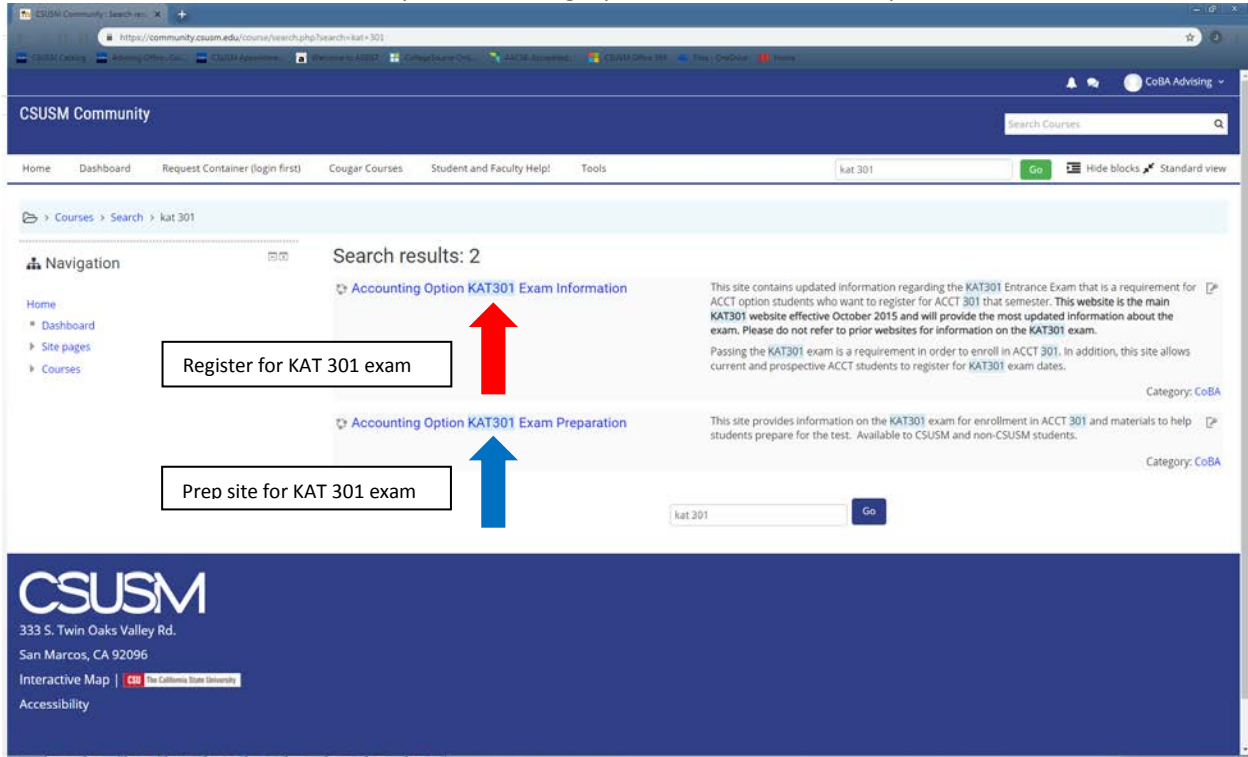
CSUSM Community: Search resu ×

https://community.csusm.edu/course/search.php?search=kat+301

CoBA Advising

CSUSM Community

Search Courses

Home Dashboard Request Container (login first) Cougar Courses Student and Faculty Help! Tools

kat 301 Go Hide blocks Standard view

> Courses > Search > kat 301

Navigation

Home
Dashboard
Site pages
Courses

Search results: 2

Accounting Option KAT301 Exam Information

This site contains updated information regarding the KAT301 Entrance Exam that is a requirement for ACCT option students who want to register for ACCT 301 that semester. This website is the main KAT301 website effective October 2015 and will provide the most updated information about the exam. Please do not refer to prior websites for information on the KAT301 exam.

Passing the KAT301 exam is a requirement in order to enroll in ACCT 301. In addition, this site allows current and prospective ACCT students to register for KAT301 exam dates.

Category: CoBA

Register for KAT 301 exam

Accounting Option KAT301 Exam Preparation

This site provides information on the KAT301 exam for enrollment in ACCT 301 and materials to help students prepare for the test. Available to CSUSM and non-CSUSM students.

Category: CoBA

Prep site for KAT 301 exam

kat 301 Go

CSUSM
333 S. Twin Oaks Valley Rd.
San Marcos, CA 92096
Interactive Map | CSU The California State University
Accessibility